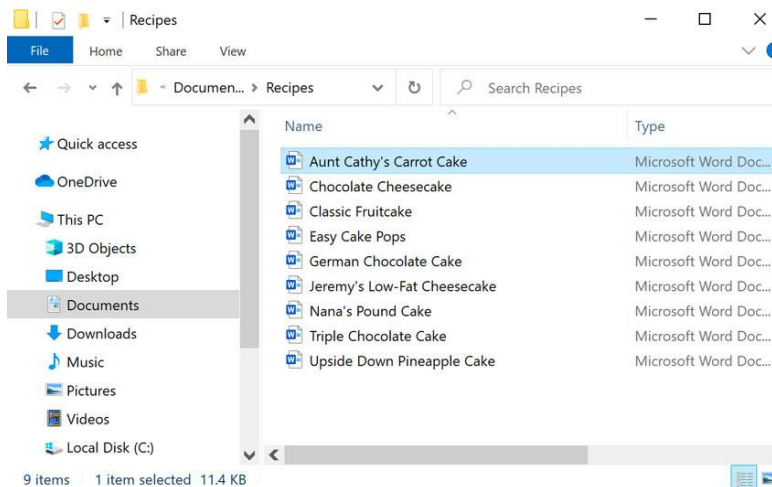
Recipes

File Home Share View

« Documen... > Recipes

Search Recipes

Quick access
OneDrive
This PC
3D Objects
Desktop
Documents
Downloads
Music
Pictures
Videos
Local Disk (C:)

| Name | Type |
|---|---|
| Aunt Cathy's Carrot Cake | Microsoft Word Doc... |
| Chocolate Cheesecake | Microsoft Word Doc... |
| Classic Fruitcake | Microsoft Word Doc... |
| Easy Cake Pops | Microsoft Word Doc... |
| German Chocolate Cake | Microsoft Word Doc... |
| Jeremy's Low-Fat Cheesecake | Microsoft Word Doc... |
| Nana's Pound Cake | Microsoft Word Doc... |
| Triple Chocolate Cake | Microsoft Word Doc... |
| Upside Down Pineapple Cake | Microsoft Word Doc... |

9 items 1 item selected 11.4 KB